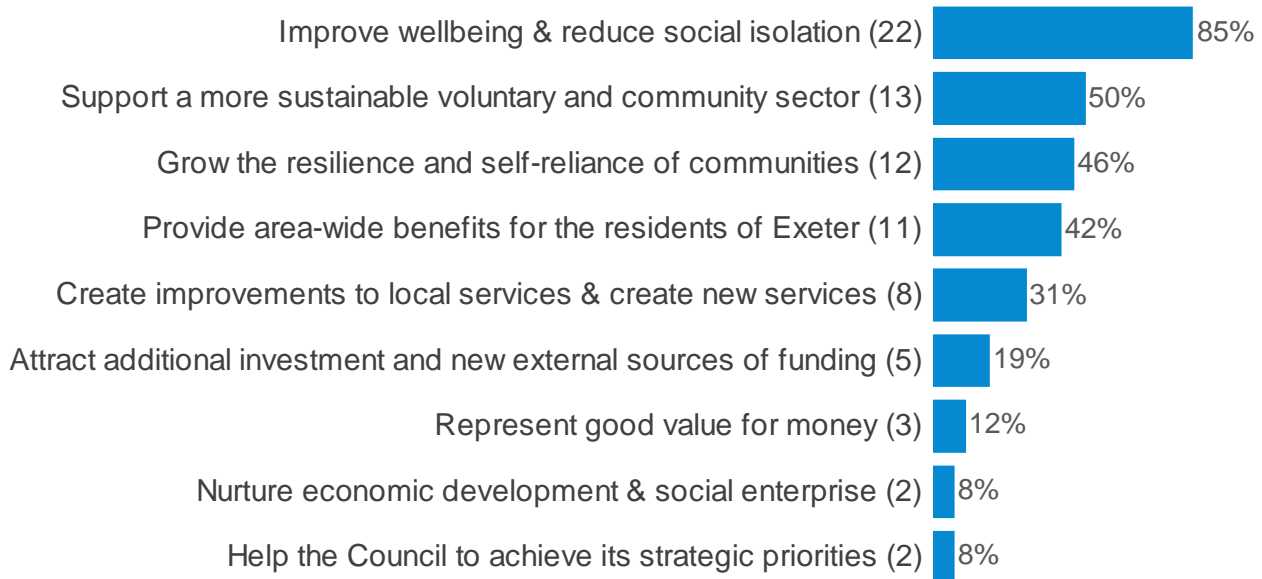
Improve wellbeing & reduce social isolation (22) 85%

Support a more sustainable voluntary and community sector (13) 50%

Grow the resilience and self-reliance of communities (12) 46%

Provide area-wide benefits for the residents of Exeter (11) 42%

Create improvements to local services & create new services (8) 31%

Attract additional investment and new external sources of funding (5) 19%

Represent good value for money (3) 12%

Nurture economic development & social enterprise (2) 8%

Help the Council to achieve its strategic priorities (2) 8%